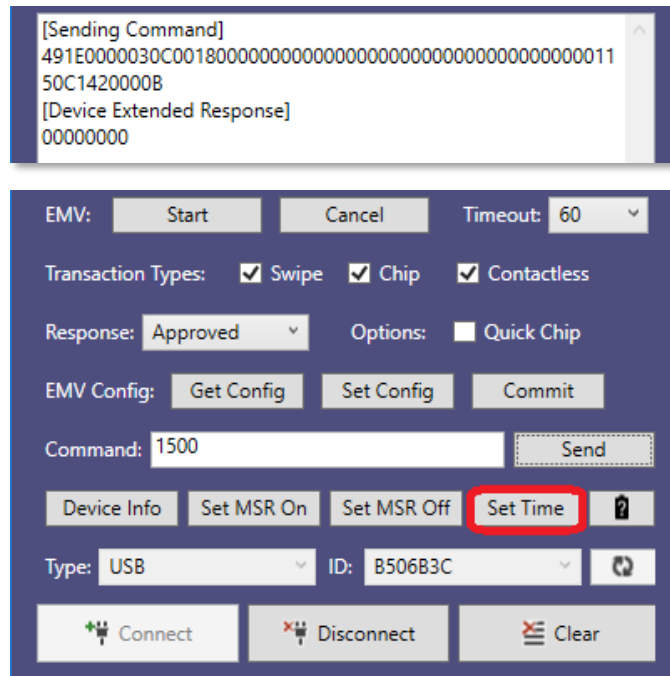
[Sending Command]
491E0000030C00180000000000000000000000000000000011
50C1420000B
[Device Extended Response]
00000000

EMV: Start Cancel Timeout: 60

Transaction Types: Swipe Chip Contactless

Response: Approved Options: Quick Chip

EMV Config: Get Config Set Config Commit

Command: 1500 Send

Device Info Set MSR On Set MSR Off Set Time

Type: USB ID: B506B3C

Connect Disconnect Clear